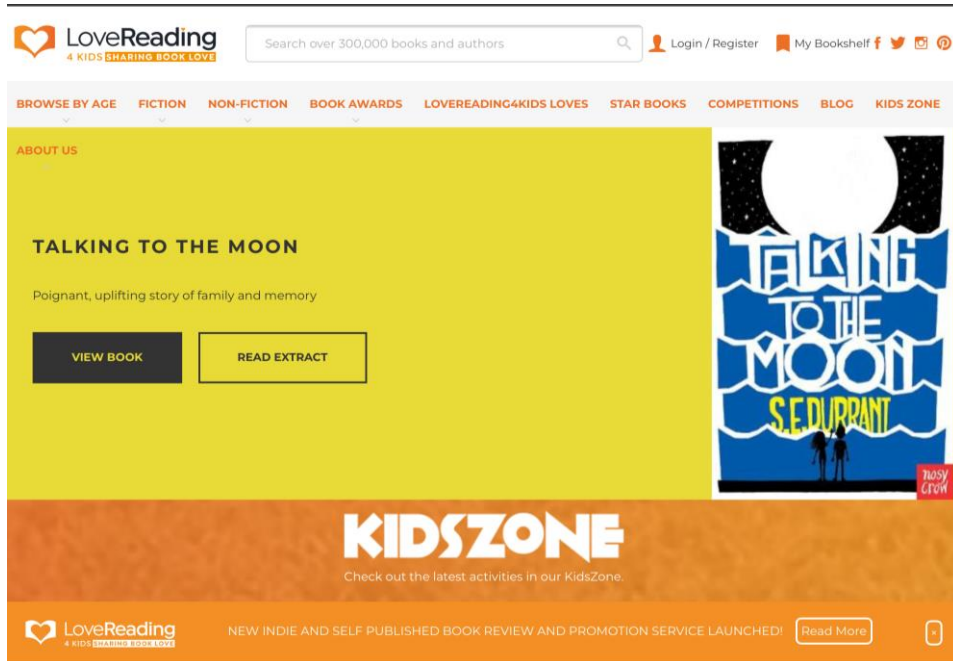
LoveReading 4 KIDS SHARING BOOK LOVE

Search over 300,000 books and authors

Login / Register

My Bookshelf

BROWSE BY AGE FICTION NON-FICTION BOOK AWARDS LOVEREADING4KIDS LOVES STAR BOOKS COMPETITIONS BLOG KIDS ZONE

ABOUT US

TALKING TO THE MOON

Poignant, uplifting story of family and memory

VIEW BOOK

READ EXTRACT

TALKING TO THE MOON

S.E.DURRANT

nosy crow

KIDSZONE

Check out the latest activities in our KidsZone.

LoveReading 4 KIDS SHARING BOOK LOVE

NEW INDIE AND SELF PUBLISHED BOOK REVIEW AND PROMOTION SERVICE LAUNCHED!

Read More

x